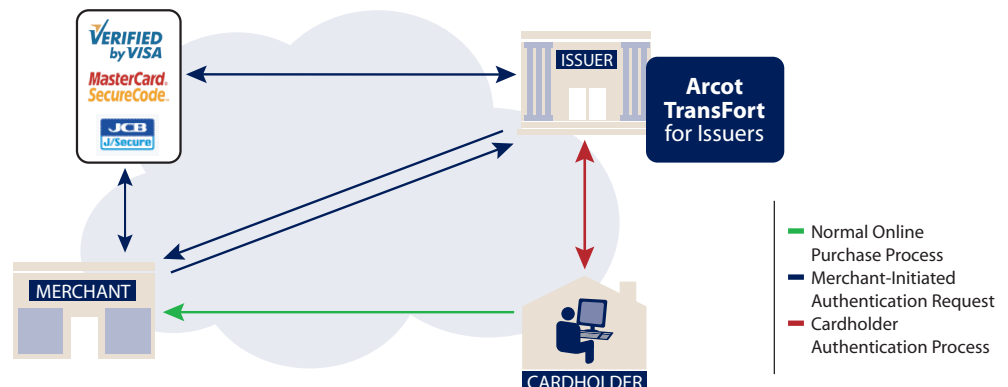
VERIFIED by VISA
MasterCard. SecureCode.
JCB J/Secure

ISSUER

Arcot TransFort for Issuers

MERCHANT

CARDHOLDER

Normal Online Purchase Process
Merchant-Initiated Authentication Request
Cardholder Authentication Process